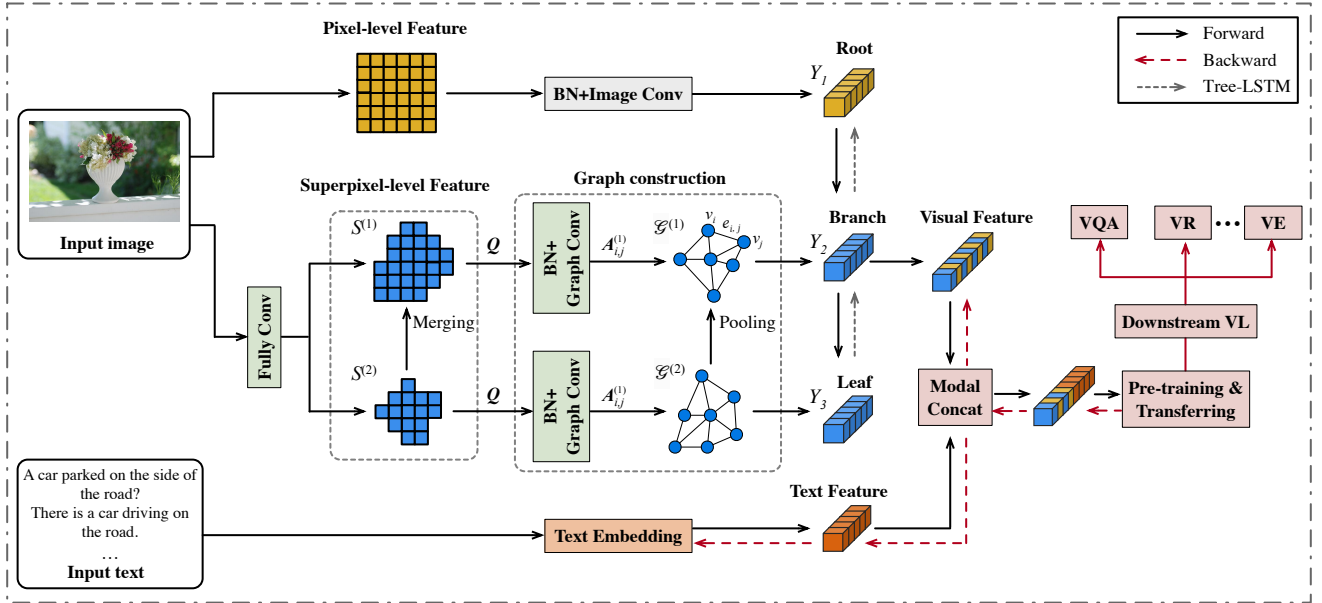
Forward
Backward
Tree-LSTM

Pixel-level Feature

Root

$Y_1$

BN+Image Conv

Input image

Superpixel-level Feature

Graph construction

$S^{(1)}$

$Q$

BN+ Graph Conv

$A^{(1)}_{i,j}$

$\mathcal{G}^{(1)}$

$v_i$

$e_{i,j}$

$v_j$

Branch

$Y_2$

Visual Feature

VQA

VR

• • •

VE

Fully Conv

Merging

Pooling

Downstream VL

$S^{(2)}$

$Q$

BN+ Graph Conv

$A^{(1)}_{i,j}$

$\mathcal{G}^{(2)}$

Leaf

$Y_3$

Modal Concat

Pre-training & Transferring

A car parked on the side of the road?
There is a car driving on the road.
…
Input text

Text Feature

Text Embedding